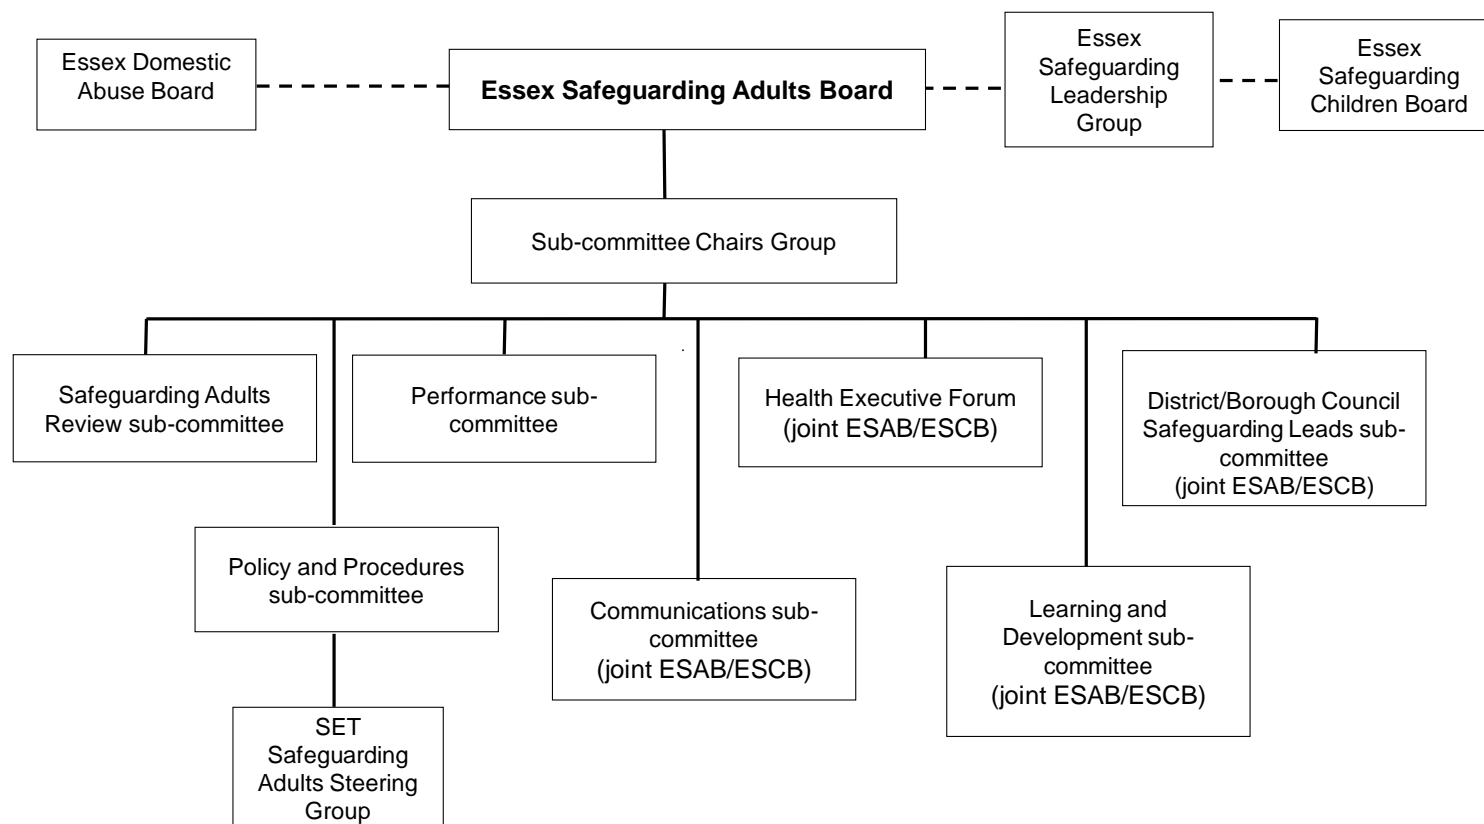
Essex Domestic Abuse Board

Essex Safeguarding Adults Board

Essex Safeguarding Leadership Group

Essex Safeguarding Children Board

Sub-committee Chairs Group

Safeguarding Adults Review sub-committee

Performance sub-committee

Health Executive Forum (joint ESAB/ESCB)

District/Borough Council Safeguarding Leads sub-committee (joint ESAB/ESCB)

Policy and Procedures sub-committee

Communications sub-committee (joint ESAB/ESCB)

Learning and Development sub-committee (joint ESAB/ESCB)

SET Safeguarding Adults Steering Group